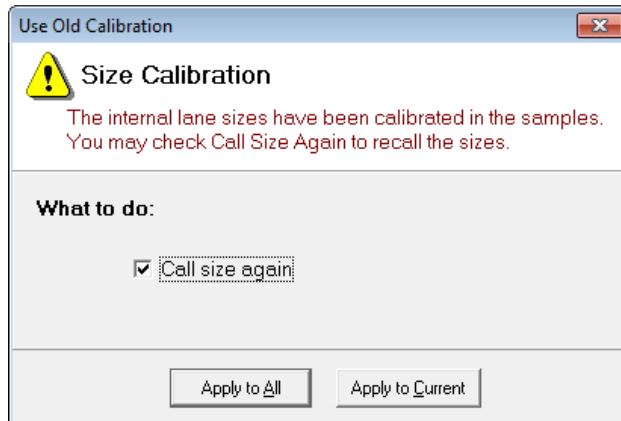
Use Old Calibration

Size Calibration

The internal lane sizes have been calibrated in the samples. You may check Call Size Again to recall the sizes.

What to do:

☑ Call size again

Apply to All

Apply to Current